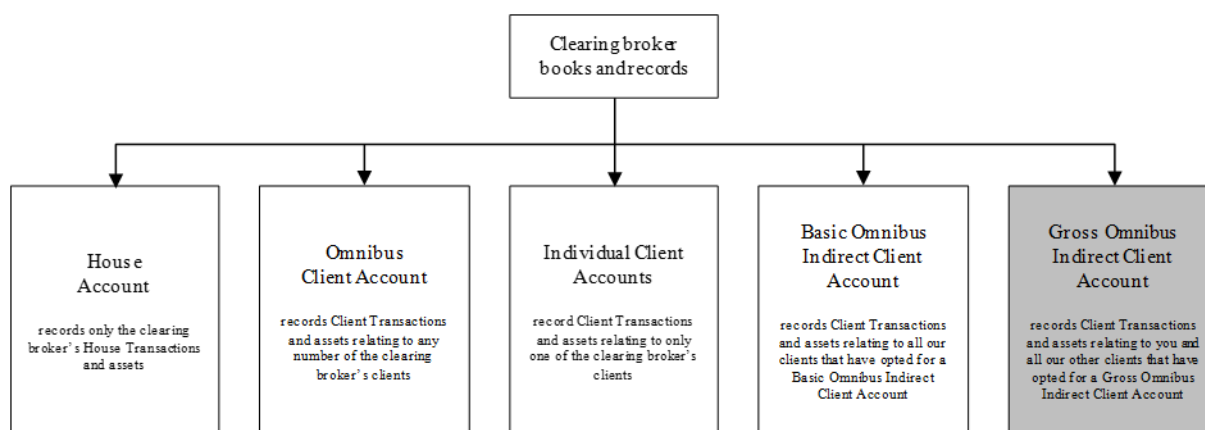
Clearing broker books and records

House Account

records only the clearing broker's House Transactions and assets

Omnibus Client Account

records Client Transactions and assets relating to any number of the clearing broker's clients

Individual Client Accounts

record Client Transactions and assets relating to only one of the clearing broker's clients

Basic Omnibus Indirect Client Account

records Client Transactions and assets relating to all our clients that have opted for a Basic Omnibus Indirect Client Account

Gross Omnibus Indirect Client Account

records Client Transactions and assets relating to you and all our other clients that have opted for a Gross Omnibus Indirect Client Account